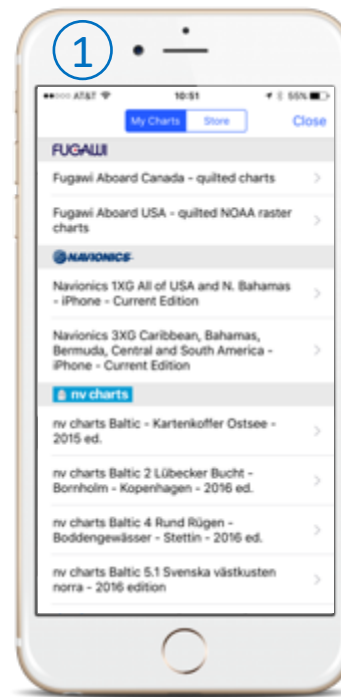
1

•••oo AT&T 10:51 55%

My Charts Store Close

FUGAWI

Fugawi Aboard Canada - quilted charts

Fugawi Aboard USA - quilted NOAA raster charts

NAVIONICS

Navionics 1XG All of USA and N. Bahamas - iPhone - Current Edition

Navionics 3XG Caribbean, Bahamas, Bermuda, Central and South America - iPhone - Current Edition

nv charts

nv charts Baltic - Kartenkoffer Ostsee - 2015 ed.

nv charts Baltic 2 Lübecker Bucht - Bornholm - Kopenhagen - 2016 ed.

nv charts Baltic 4 Rund Rügen - Boddengewässer - Stettin - 2016 ed.

nv charts Baltic 5.1 Svenska västkusten norra - 2016 edition